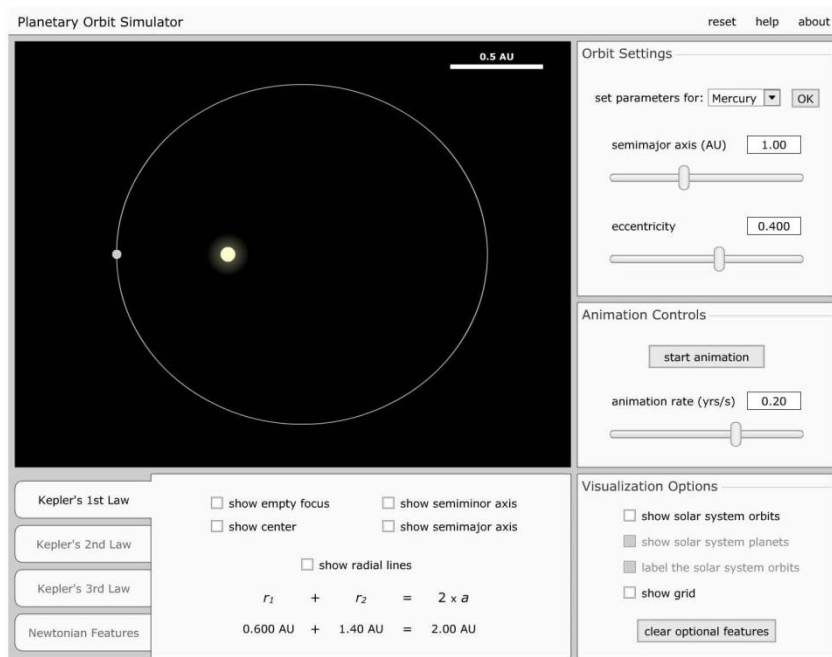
Planetary Orbit Simulator

reset help about

0.5 AU

Orbit Settings

set parameters for: Mercury OK

semimajor axis (AU) 1.00

eccentricity 0.400

Animation Controls

start animation

animation rate (yrs/s) 0.20

Kepler's 1st Law

Kepler's 2nd Law

Kepler's 3rd Law

Newtonian Features

show empty focus

show semiminor axis

show center

show semimajor axis

show radial lines

$r_1$ + $r_2$ = 2 x $a$

0.600 AU + 1.40 AU = 2.00 AU

Visualization Options

show solar system orbits

show solar system planets

label the solar system orbits

show grid

clear optional features